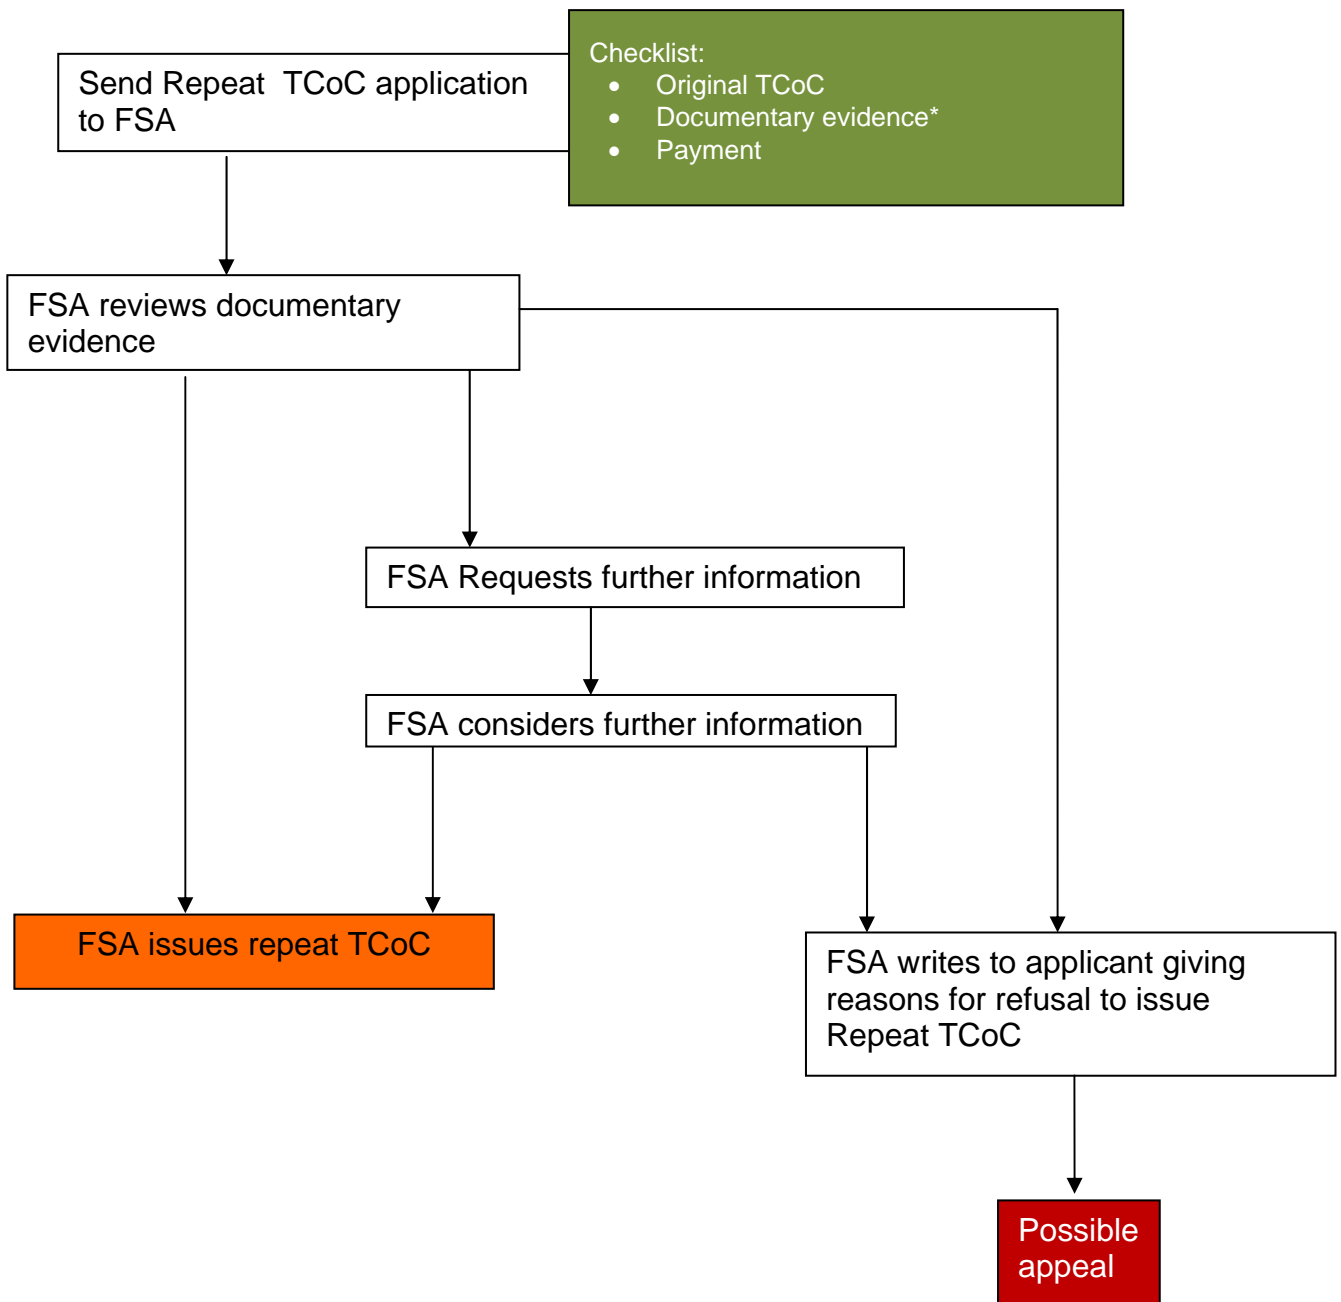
Send Repeat TCoC application to FSA

Checklist:
- Original TCoC
- Documentary evidence*
- Payment

FSA reviews documentary evidence

FSA Requests further information

FSA considers further information

FSA issues repeat TCoC

FSA writes to applicant giving reasons for refusal to issue Repeat TCoC

Possible appeal